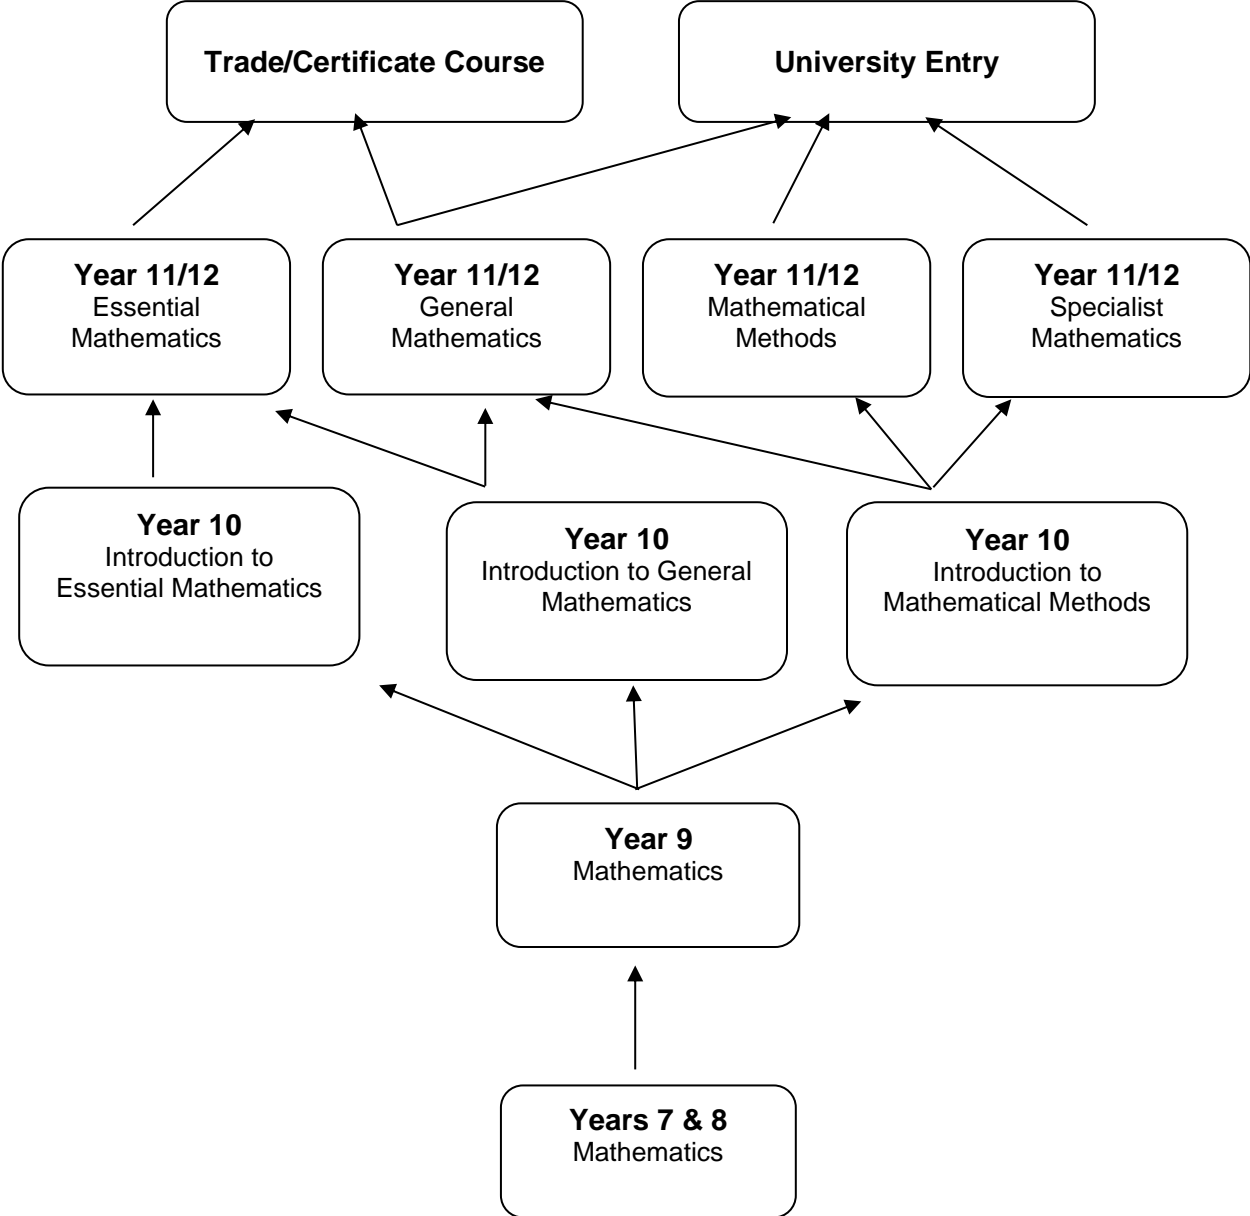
Trade/Certificate Course

University Entry

Year 11/12
Essential Mathematics

Year 11/12
General Mathematics

Year 11/12
Mathematical Methods

Year 11/12
Specialist Mathematics

Year 10
Introduction to Essential Mathematics

Year 10
Introduction to General Mathematics

Year 10
Introduction to Mathematical Methods

Year 9
Mathematics

Years 7 & 8
Mathematics